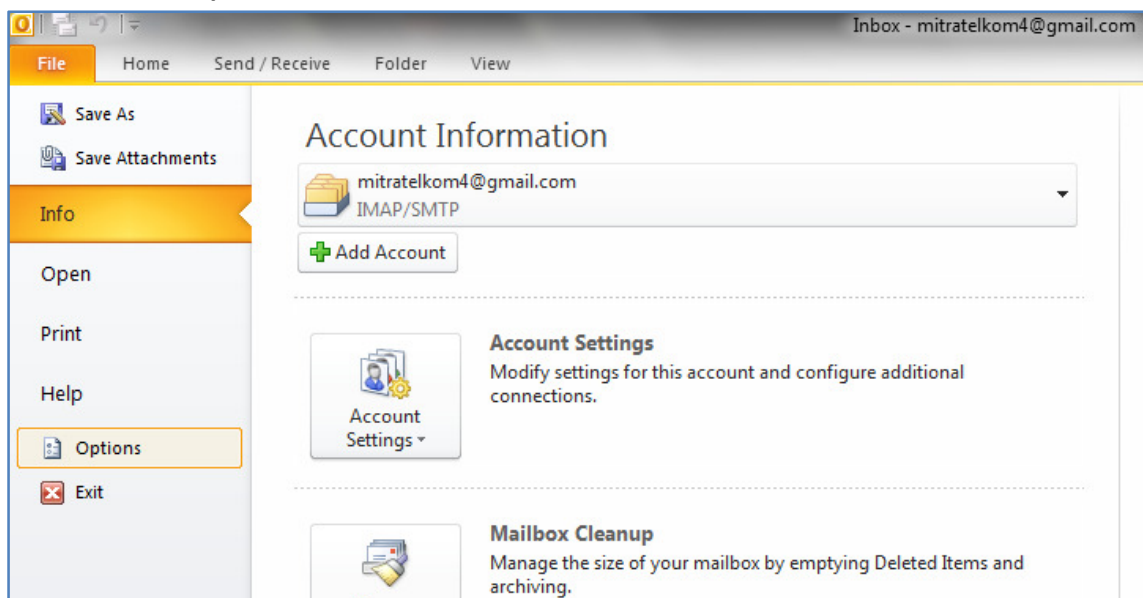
Inbox - mitratelkom4@gmail.com

File
Home
Send / Receive
Folder
View

Save As
Save Attachments
Info
Open
Print
Help
Options
Exit

Account Information

mitratelkom4@gmail.com
IMAP/SMTP

Add Account

Account Settings

Account Settings
Modify settings for this account and configure additional connections.

Mailbox Cleanup
Manage the size of your mailbox by emptying Deleted Items and archiving.